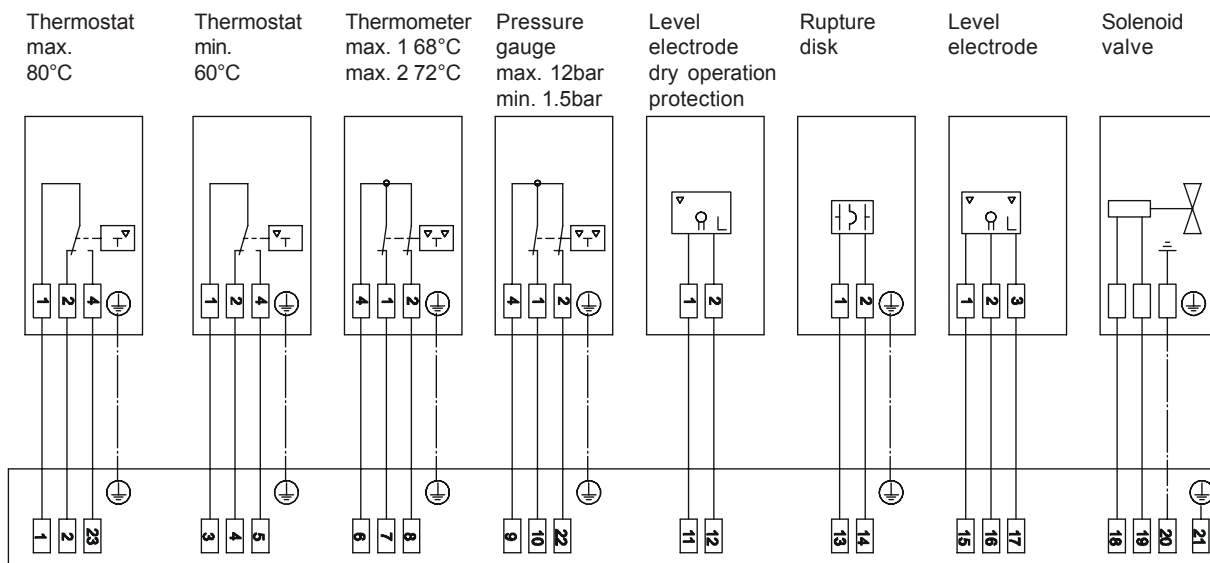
Thermostat max. 80°C

Thermostat min. 60°C

Thermometer max. 1 68°C max. 2 72°C

Pressure gauge max. 12bar min. 1.5bar

Level electrode dry operation protection

Rupture disk

Level electrode

Solenoid valve

T
1 2 4

T
1 2 4

T T
4 1 2

T T
4 1 2

L
1 2

1 2

L
1 2 3

1 2 23
3 4 5
6 7 8
9 10 22
11 12
13 14
15 16 17
18 19 20 21